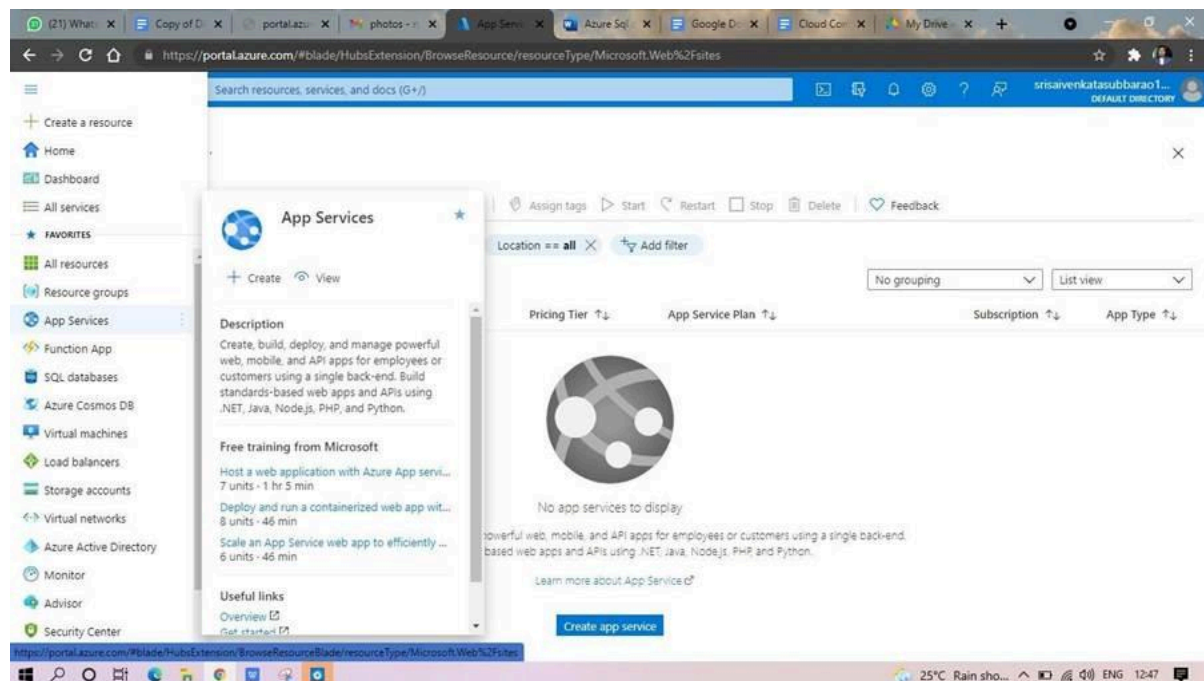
(21) What: × | Copy of D × | portal.azu × | photos - × | App Serv × | Azure Sql × | Google D × | Cloud Cor × | My Drive × | +

https://portal.azure.com/#blade/HubsExtension/BrowseResource/resourceType/Microsoft.Web%2Fsites

Search resources, services, and docs (G+/)

srisaivenkatasubbarao1... DEFAULT DIRECTORY

+ Create a resource
Home
Dashboard
All services
FAVORITES
All resources
Resource groups
App Services
Function App
SQL databases
Azure Cosmos DB
Virtual machines
Load balancers
Storage accounts
Virtual networks
Azure Active Directory
Monitor
Advisor
Security Center

App Services

+ Create View

Description
Create, build, deploy, and manage powerful web, mobile, and API apps for employees or customers using a single back-end. Build standards-based web apps and APIs using .NET, Java, Node.js, PHP, and Python.

Free training from Microsoft
Host a web application with Azure App servi...
7 units - 1 hr 5 min
Deploy and run a containerized web app wit...
8 units - 46 min
Scale an App Service web app to efficiently ...
6 units - 46 min

Useful links
Overview
Get started

×

Assign tags | Start | Restart | Stop | Delete | Feedback

Location == all × | Add filter

No grouping | List view

Pricing Tier ↑↓ | App Service Plan ↑↓ | Subscription ↑↓ | App Type ↑↓

No app services to display

owerful web, mobile, and API apps for employees or customers using a single back-end. based web apps and APIs using .NET, Java, Node.js, PHP, and Python.

Learn more about App Service

Create app service

https://portal.azure.com/#blade/HubsExtension/BrowseResourceBlade/resourceType/Microsoft.Web%2Fsites

25°C Rain sho... ENG 12:47